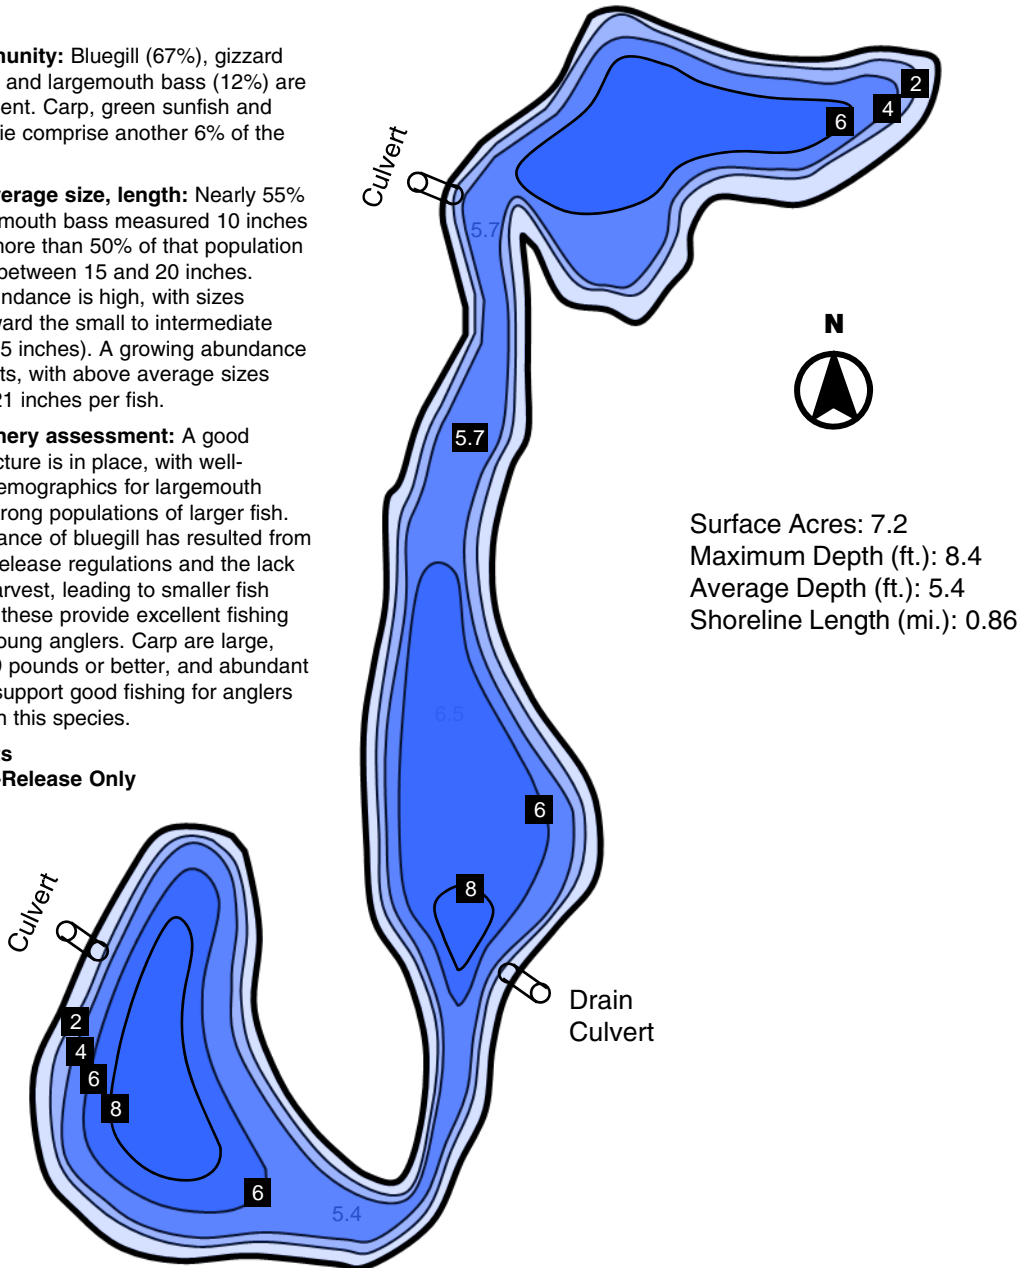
munity: Bluegill (67%), gizzard and largemouth bass (12%) are ent. Carp, green sunfish and ie comprise another 6% of the

erage size, length: Nearly 55% mouth bass measured 10 inches more than 50% of that population between 15 and 20 inches. ndance is high, with sizes ward the small to intermediate 5 inches). A growing abundance ts, with above average sizes 21 inches per fish.

hery assessment: A good cture is in place, with well- emographics for largemouth rong populations of larger fish. ance of bluegill has resulted from elease regulations and the lack arvest, leading to smaller fish these provide excellent fishing oung anglers. Carp are large, 0 pounds or better, and abundant support good fishing for anglers n this species.

s
-Release Only

Culvert

5.7

2
4
6

N

5.7

Surface Acres: 7.2
Maximum Depth (ft.): 8.4
Average Depth (ft.): 5.4
Shoreline Length (mi.): 0.86

6.5

6

8

Culvert

Drain Culvert

2
4
6
8

6

5.4